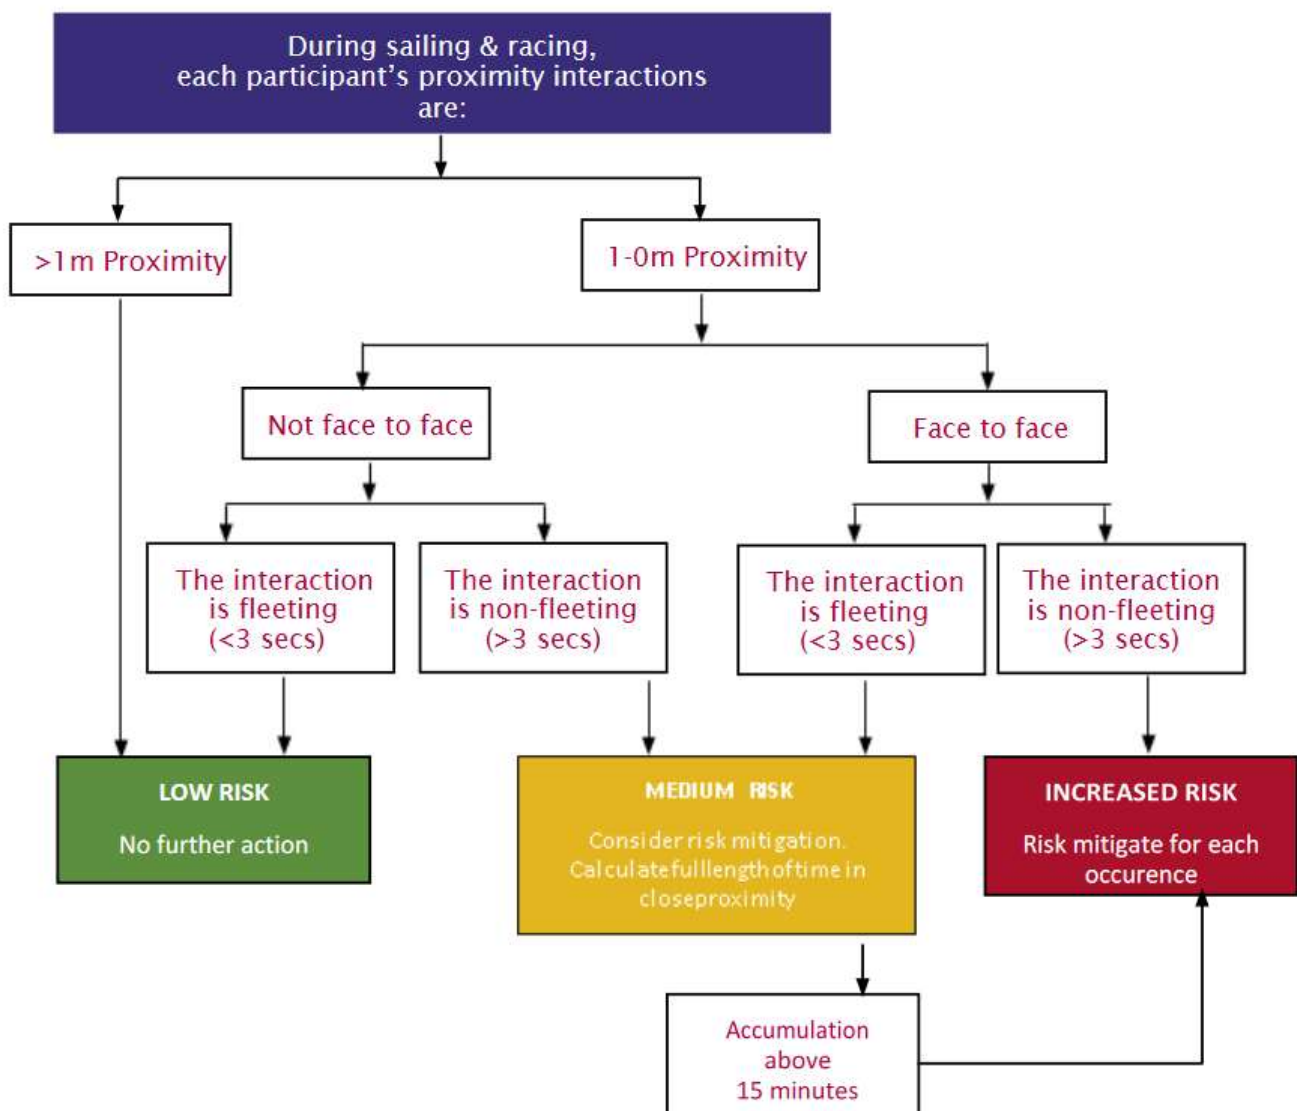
During sailing & racing, each participant's proximity interactions are:

>1m Proximity

1-0m Proximity

Not face to face

Face to face

The interaction is fleeting (<3 secs)

The interaction is non-fleeting (>3 secs)

The interaction is fleeting (<3 secs)

The interaction is non-fleeting (>3 secs)

LOW RISK

No further action

MEDIUM RISK

Consider risk mitigation. Calculatefulllengthoftime in closeproximity

INCREASED RISK

Risk mitigate for each occurence

Accumulation above 15 minutes